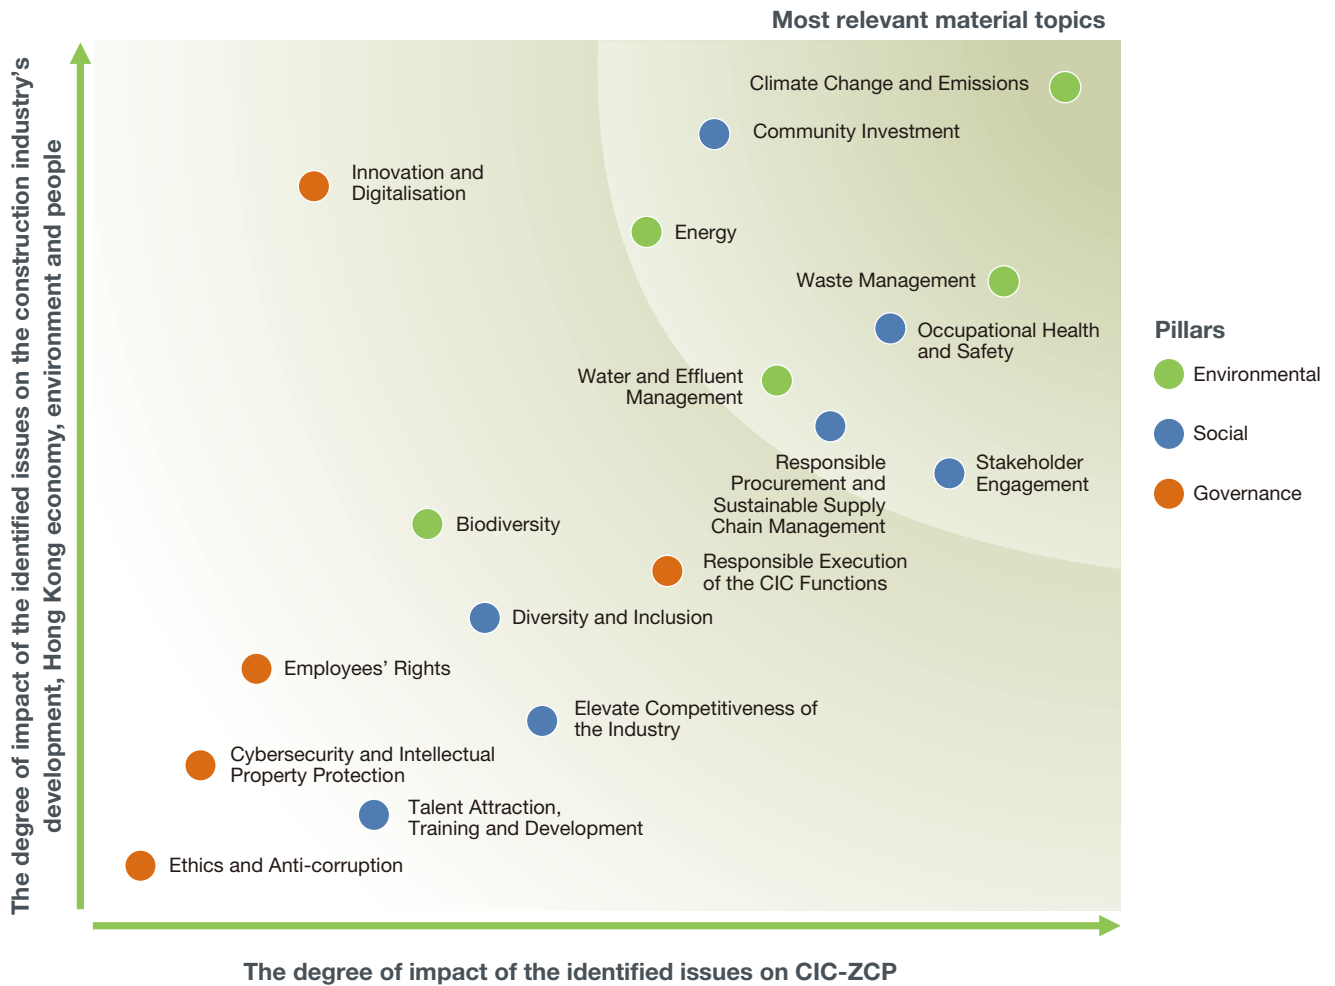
Most relevant material topics

The degree of impact of the identified issues on the construction industry's development, Hong Kong economy, environment and people

Climate Change and Emissions

Community Investment

Innovation and Digitalisation

Energy

Waste Management

Occupational Health and Safety

Water and Effluent Management

Responsible Procurement and Sustainable Supply Chain Management

Stakeholder Engagement

Biodiversity

Responsible Execution of the CIC Functions

Diversity and Inclusion

Employees' Rights

Elevate Competitiveness of the Industry

Cybersecurity and Intellectual Property Protection

Talent Attraction, Training and Development

Ethics and Anti-corruption

The degree of impact of the identified issues on CIC-ZCP

Pillars
Environmental
Social
Governance